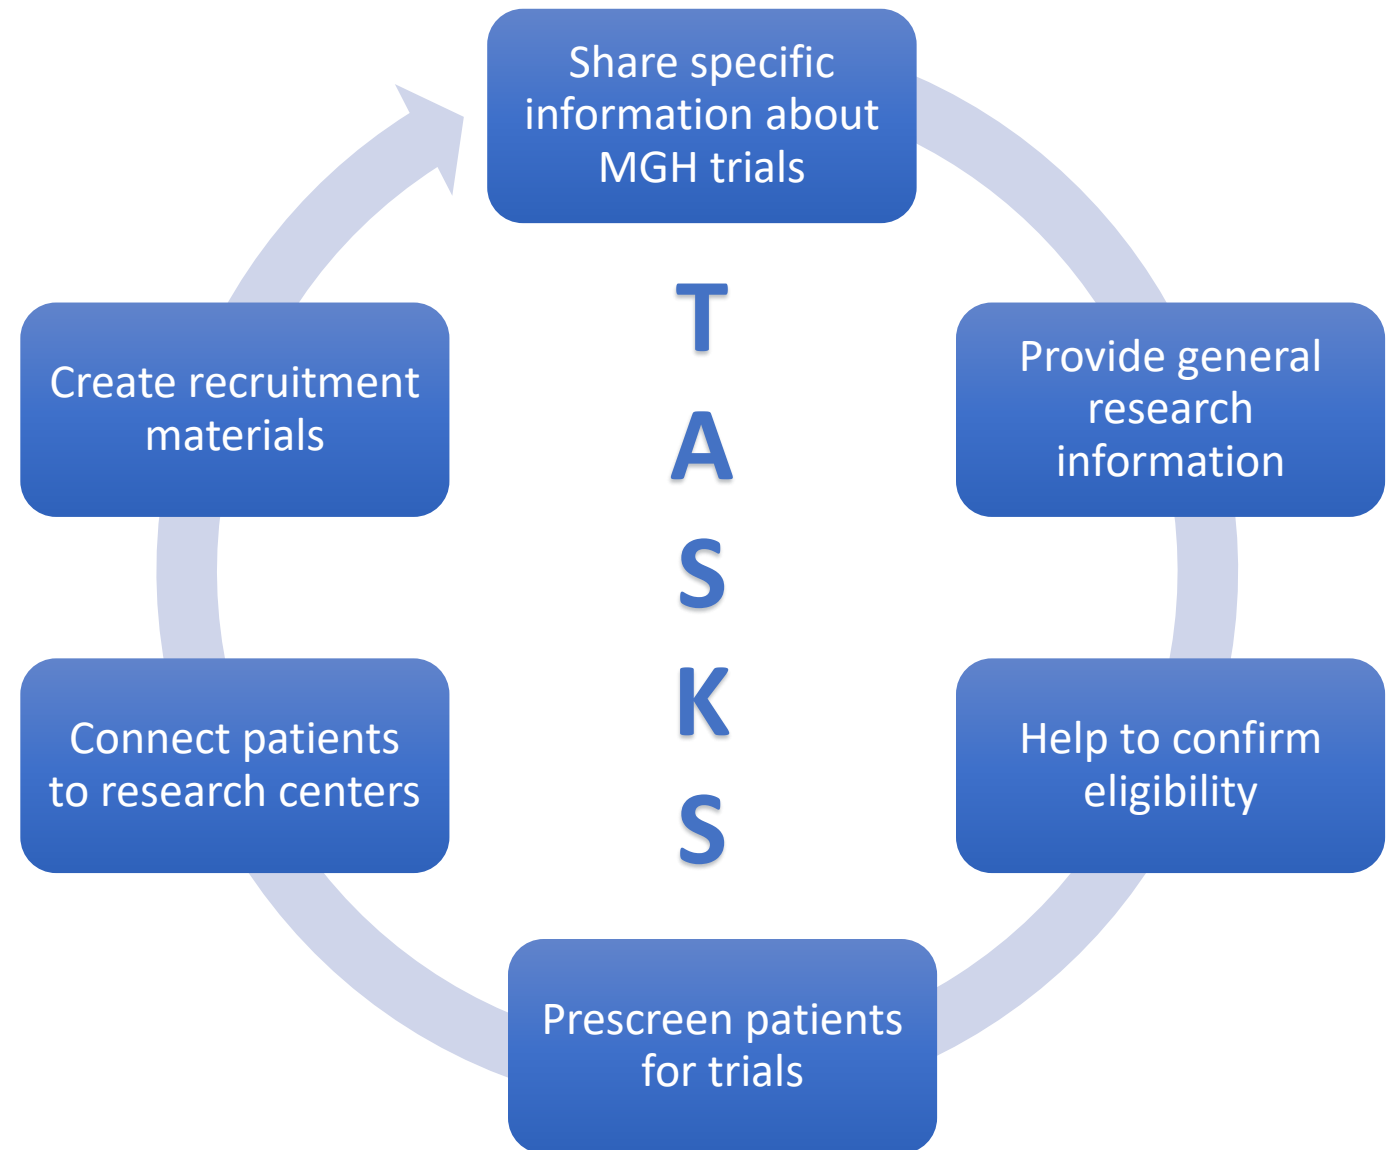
Share specific information about MGH trials

TASKS

Provide general research information

Help to confirm eligibility

Prescreen patients for trials

Connect patients to research centers

Create recruitment materials